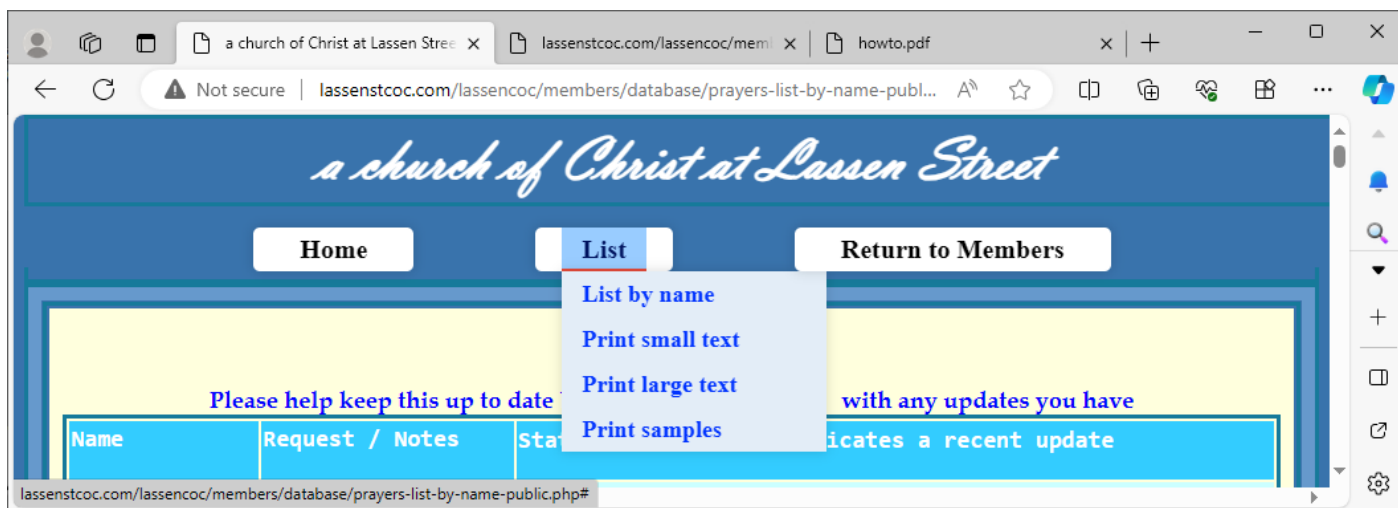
a church of Christ at Lassen Stree ×

lassenstcoc.com/lassencoc/mem ×

howto.pdf ×

Not secure | lassenstcoc.com/lassencoc/members/database/prayers-list-by-name-publ...

a church of Christ at Lassen Street

Home

List

Return to Members

List by name

Print small text

Print large text

Print samples

Please help keep this up to date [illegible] with any updates you have

| Name | Request / Notes | Sta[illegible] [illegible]icates a recent update |
|---|---|---|

lassenstcoc.com/lassencoc/members/database/prayers-list-by-name-public.php#